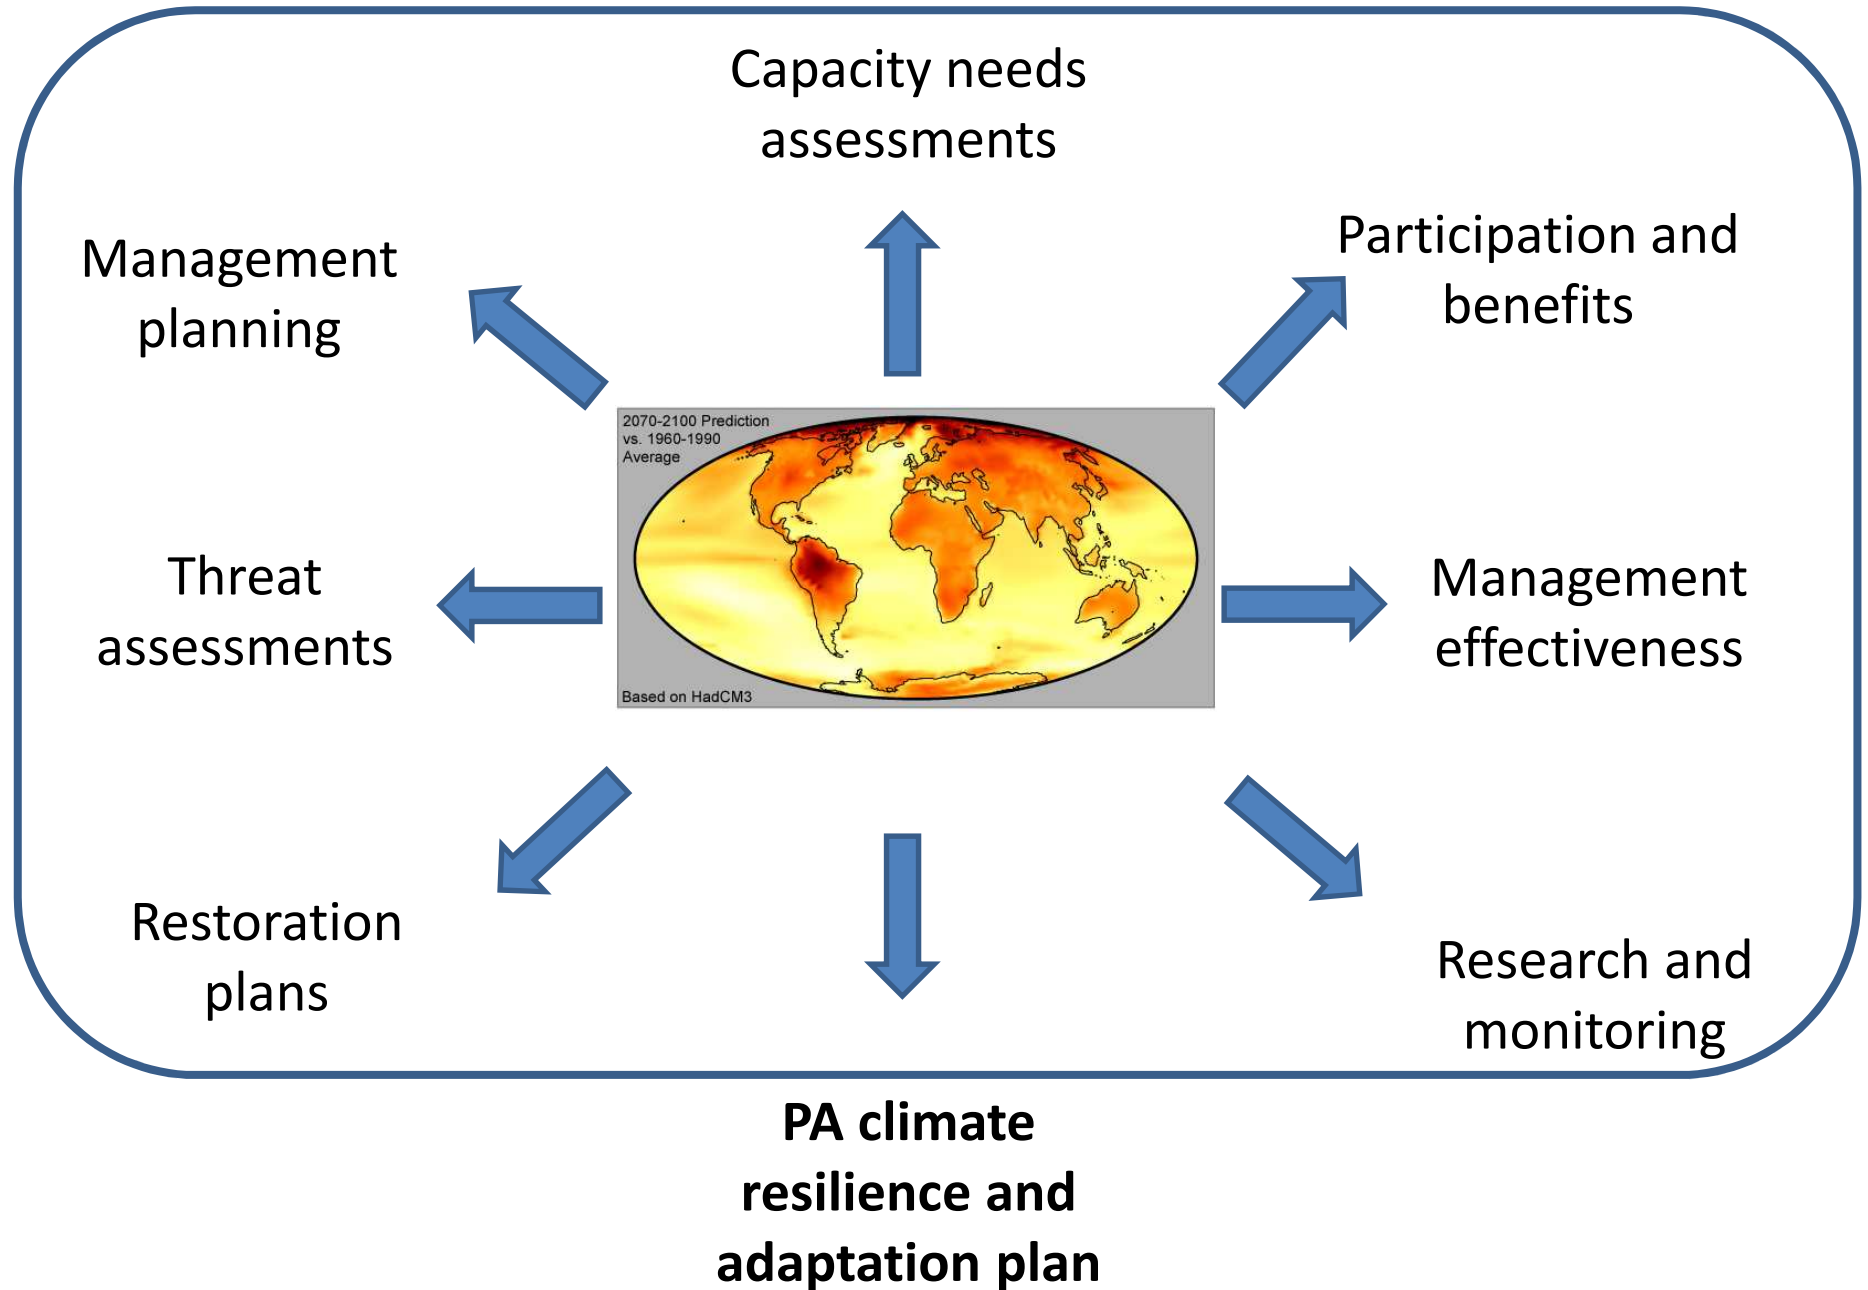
Capacity needs assessments

Management planning

Participation and benefits

2070-2100 Prediction vs. 1960-1990 Average

Based on HadCM3

Threat assessments

Management effectiveness

Restoration plans

Research and monitoring

**PA climate resilience and adaptation plan**